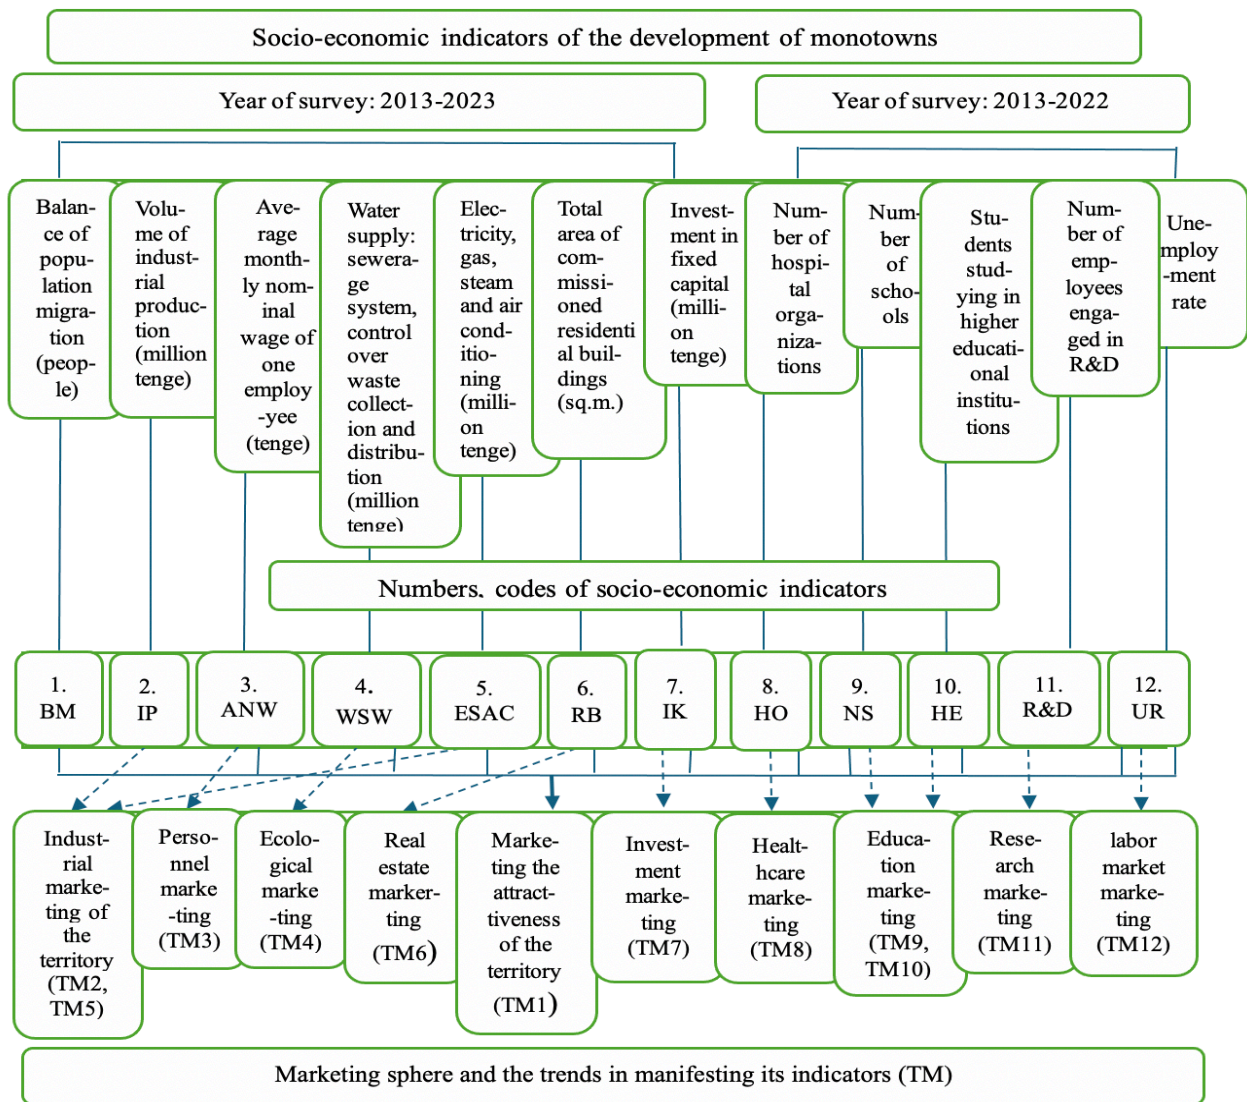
Socio-economic indicators of the development of monotowns

Year of survey: 2013-2023

Year of survey: 2013-2022

Balance of population migration (people)

Volume of industrial production (million tenge)

Average monthly nominal wage of one employee (tenge)

Water supply: sewerage system, control over waste collection and distribution (million tenge)

Electricity, gas, steam and air conditioning (million tenge)

Total area of commissioned residential buildings (sq.m.)

Investment in fixed capital (million tenge)

Number of hospital organizations

Number of schools

Students studying in higher educational institutions

Number of employees engaged in R&D

Unemployment rate

Numbers, codes of socio-economic indicators

1. BM

2. IP

3. ANW

4. WSW

5. ESAC

6. RB

7. IK

8. HO

9. NS

10. HE

11. R&D

12. UR

Industrial marketing of the territory (TM2, TM5)

Personnel marketing (TM3)

Ecological marketing (TM4)

Real estate markerting (TM6)

Marketing the attractiveness of the territory (TM1)

Investment marketing (TM7)

Healthcare marketing (TM8)

Education marketing (TM9, TM10)

Research marketing (TM11)

labor market marketing (TM12)

Marketing sphere and the trends in manifesting its indicators (TM)